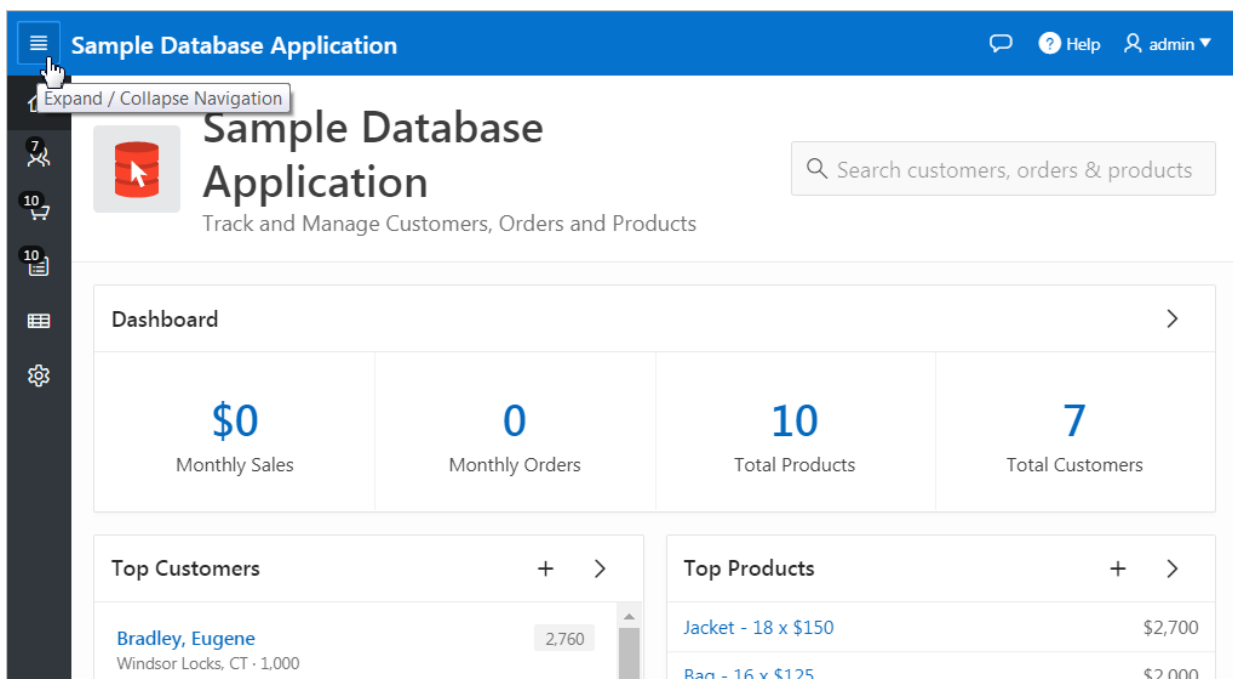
Sample Database Application

Help admin

Expand / Collapse Navigation

7

10

10

Sample Database Application

Track and Manage Customers, Orders and Products

Search customers, orders & products

Dashboard

$0
Monthly Sales

0
Monthly Orders

10
Total Products

7
Total Customers

Top Customers

+

Bradley, Eugene
Windsor Locks, CT · 1,000

2,760

Top Products

+

Jacket - 18 x $150
$2,700

Bag - 16 x $125
$2,000